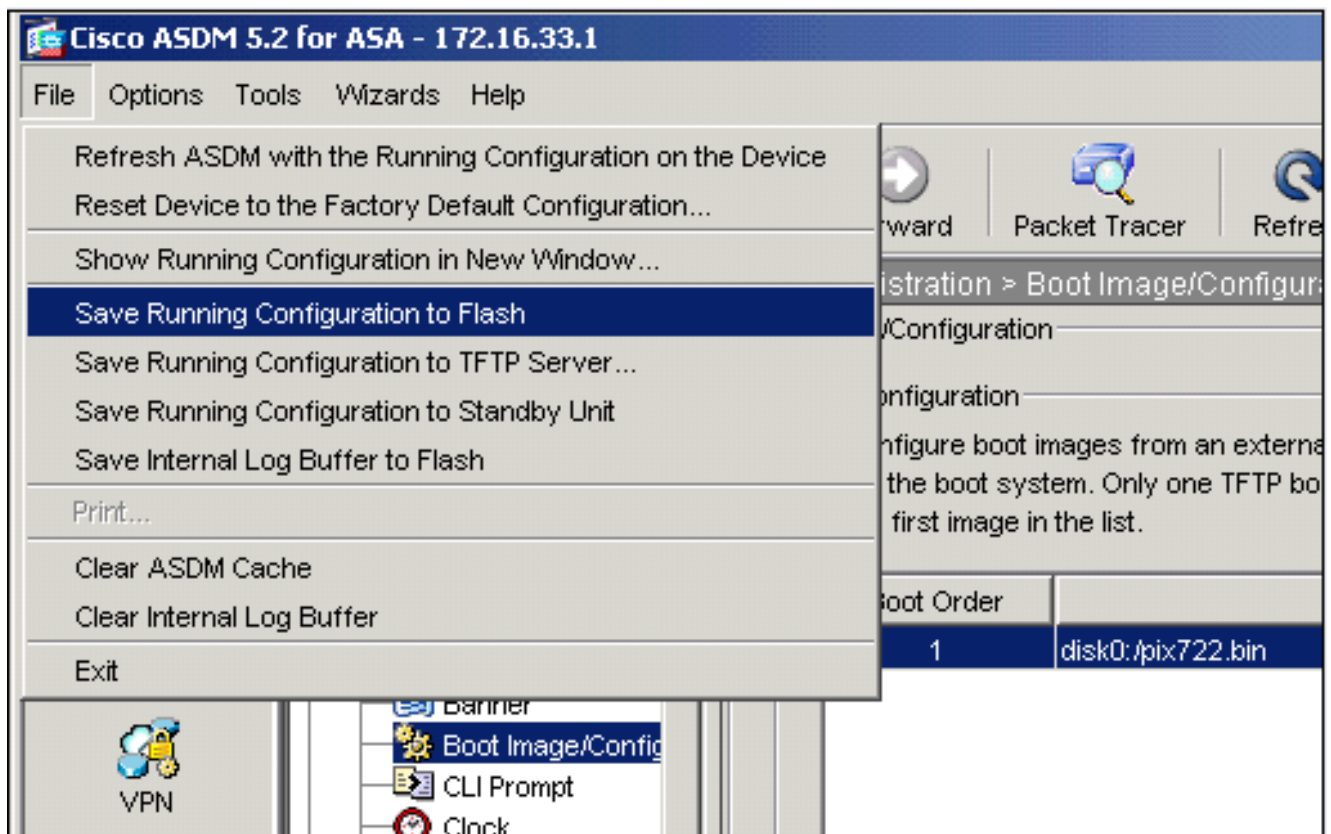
Cisco ASDM 5.2 for ASA - 172.16.33.1

File Options Tools Wizards Help

Refresh ASDM with the Running Configuration on the Device
Reset Device to the Factory Default Configuration...
Show Running Configuration in New Window...
Save Running Configuration to Flash
Save Running Configuration to TFTP Server...
Save Running Configuration to Standby Unit
Save Internal Log Buffer to Flash
Print...
Clear ASDM Cache
Clear Internal Log Buffer
Exit

rward Packet Tracer Refre

istration > Boot Image/Configur

/Configuration

onfiguration

nfigure boot images from an externa
the boot system. Only one TFTP bo
first image in the list.

| oot Order | |
|---|---|
| 1 | disk0:/pix722.bin |

Banner
Boot Image/Config
CLI Prompt
Clock

VPN